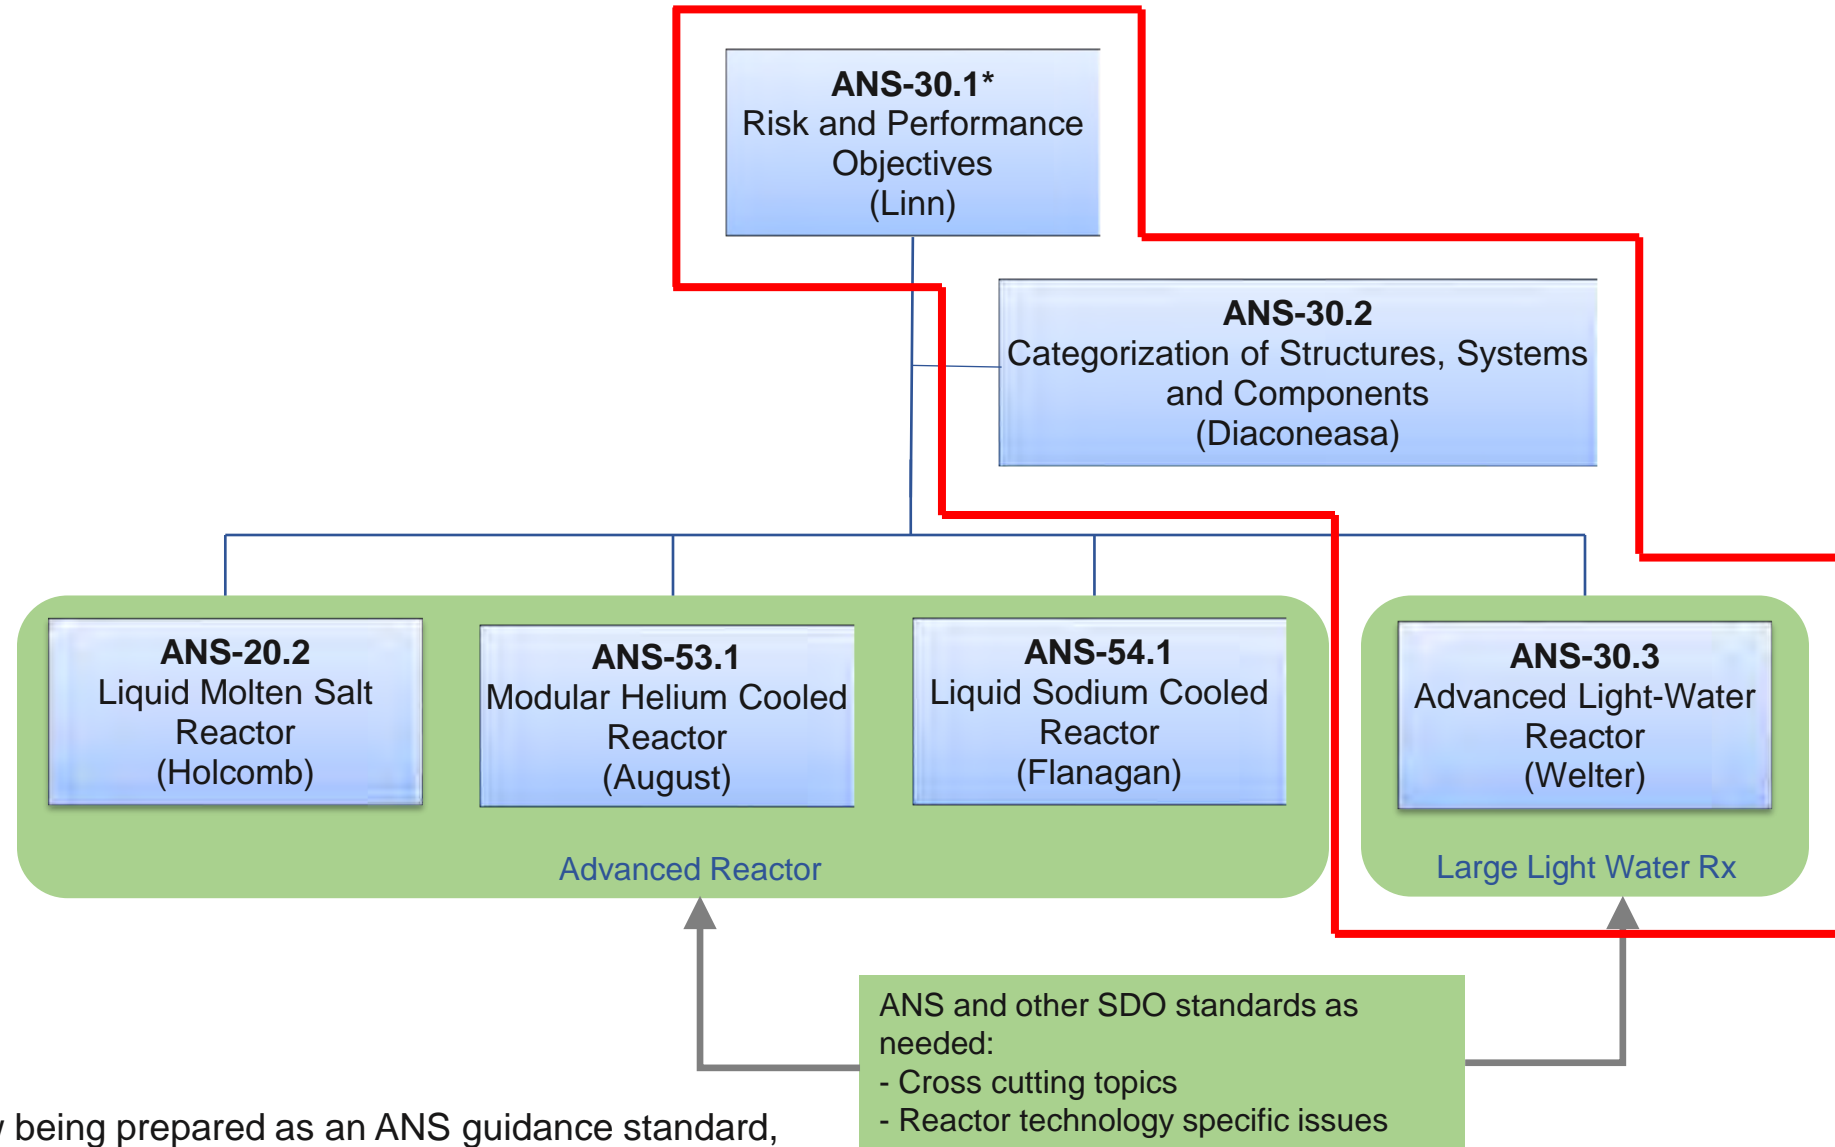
ANS-30.1*
Risk and Performance Objectives
(Linn)

ANS-30.2
Categorization of Structures, Systems and Components
(Diaconeasa)

ANS-20.2
Liquid Molten Salt Reactor
(Holcomb)

ANS-53.1
Modular Helium Cooled Reactor
(August)

ANS-54.1
Liquid Sodium Cooled Reactor
(Flanagan)

Advanced Reactor

ANS-30.3
Advanced Light-Water Reactor
(Welter)

Large Light Water Rx

ANS and other SDO standards as needed:
- Cross cutting topics
- Reactor technology specific issues

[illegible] being prepared as an ANS guidance standard,